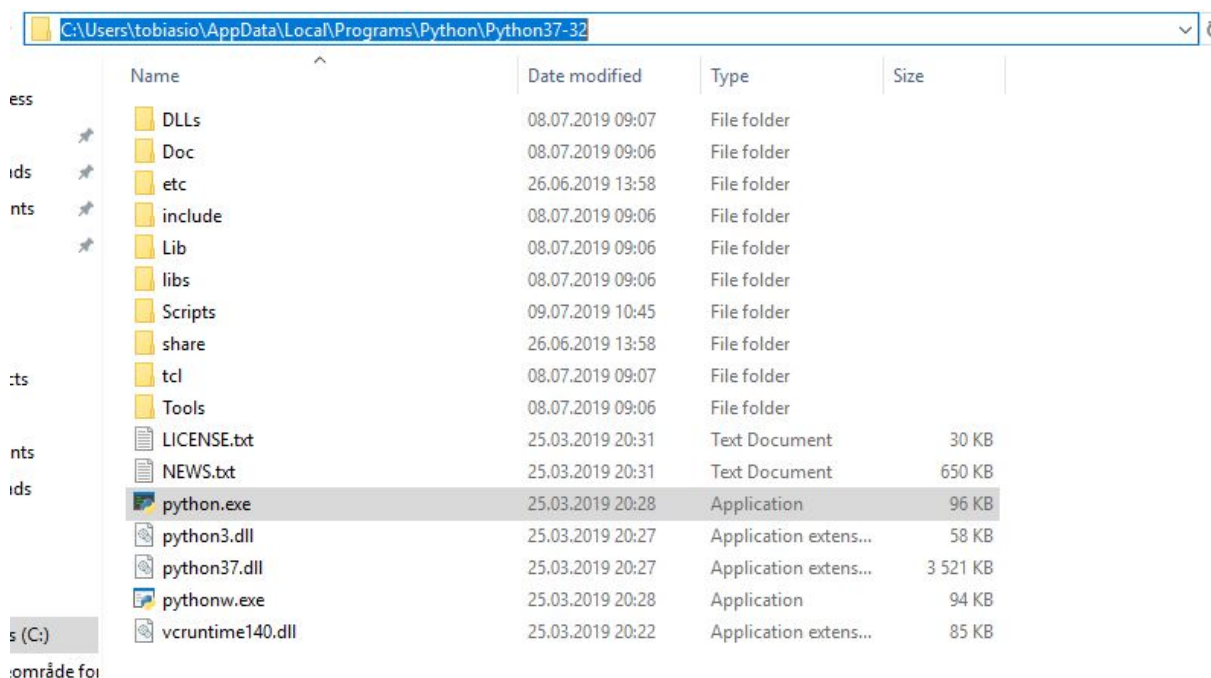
C:\Users\tobiasio\AppData\Local\Programs\Python\Python37-32

ess
ıds
nts
:ts
nts
ıds
s (C:)
:område foı

| Name | Date modified | Type | Size |
|---|---|---|---|
| DLLs | 08.07.2019 09:07 | File folder | |
| Doc | 08.07.2019 09:06 | File folder | |
| etc | 26.06.2019 13:58 | File folder | |
| include | 08.07.2019 09:06 | File folder | |
| Lib | 08.07.2019 09:06 | File folder | |
| libs | 08.07.2019 09:06 | File folder | |
| Scripts | 09.07.2019 10:45 | File folder | |
| share | 26.06.2019 13:58 | File folder | |
| tcl | 08.07.2019 09:07 | File folder | |
| Tools | 08.07.2019 09:06 | File folder | |
| LICENSE.txt | 25.03.2019 20:31 | Text Document | 30 KB |
| NEWS.txt | 25.03.2019 20:31 | Text Document | 650 KB |
| python.exe | 25.03.2019 20:28 | Application | 96 KB |
| python3.dll | 25.03.2019 20:27 | Application extens... | 58 KB |
| python37.dll | 25.03.2019 20:27 | Application extens... | 3 521 KB |
| pythonw.exe | 25.03.2019 20:28 | Application | 94 KB |
| vcruntime140.dll | 25.03.2019 20:22 | Application extens... | 85 KB |